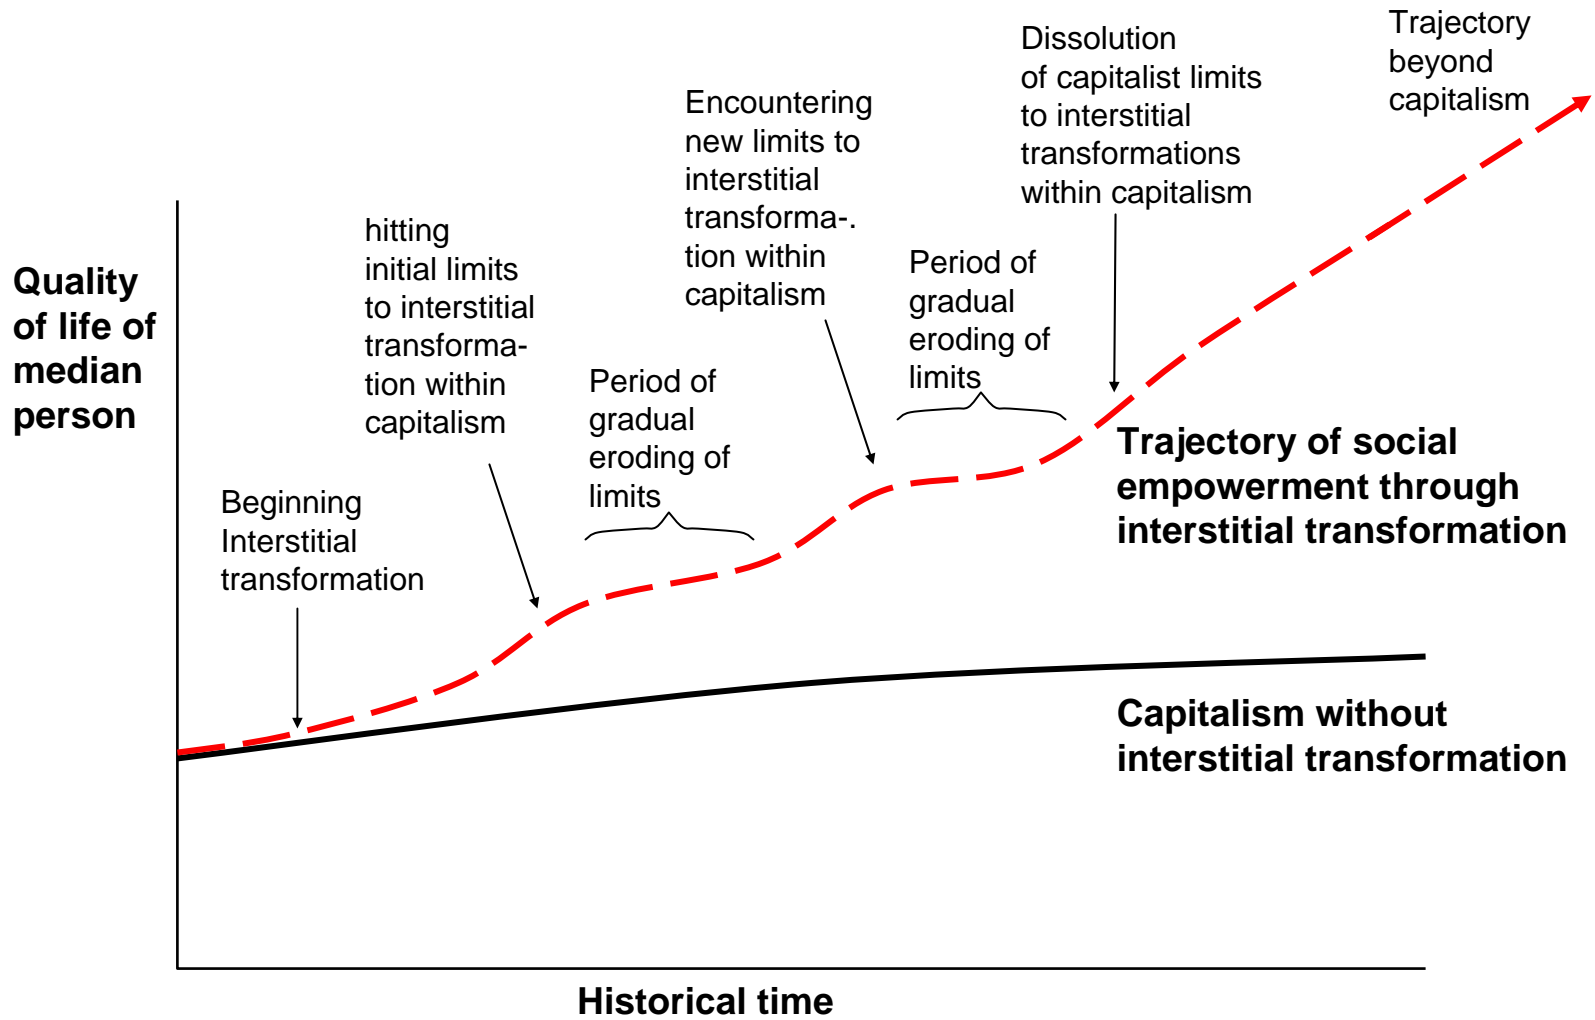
Quality of life of median person

Beginning Interstitial transformation

hitting initial limits to interstitial transformation within capitalism

Period of gradual eroding of limits

Encountering new limits to interstitial transforma-. tion within capitalism

Period of gradual eroding of limits

Dissolution of capitalist limits to interstitial transformations within capitalism

Trajectory beyond capitalism

Trajectory of social empowerment through interstitial transformation

Capitalism without interstitial transformation

Historical time